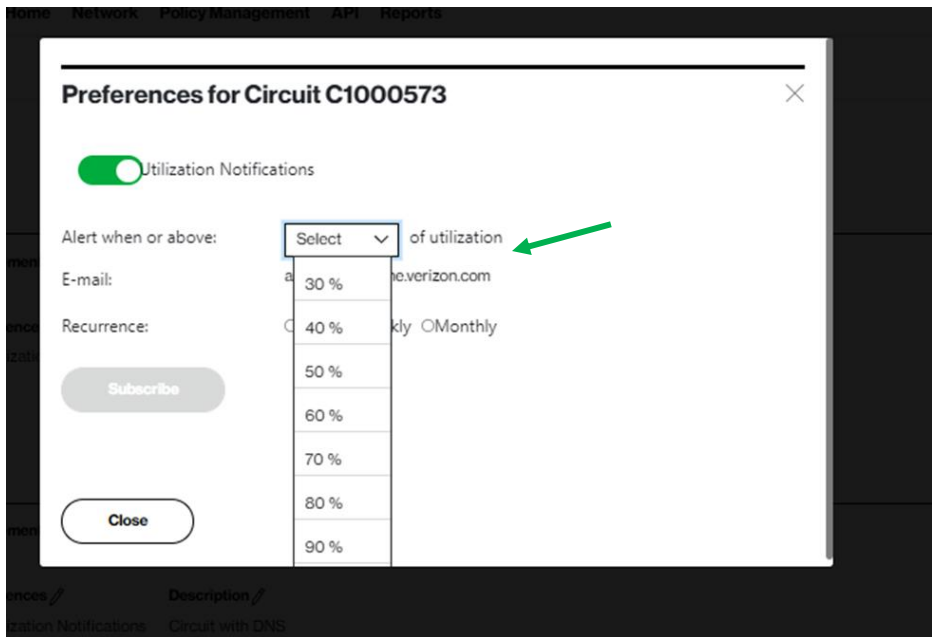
Home Network Policy Management API Reports

Preferences for Circuit C1000573

Utilization Notifications

Alert when or above: Select of utilization

E-mail: a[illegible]ne.verizon.com

Recurrence: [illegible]kly Monthly

Subscribe

Close

30 %
40 %
50 %
60 %
70 %
80 %
90 %

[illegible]ences Description
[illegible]ization Notifications Circuit with DNS